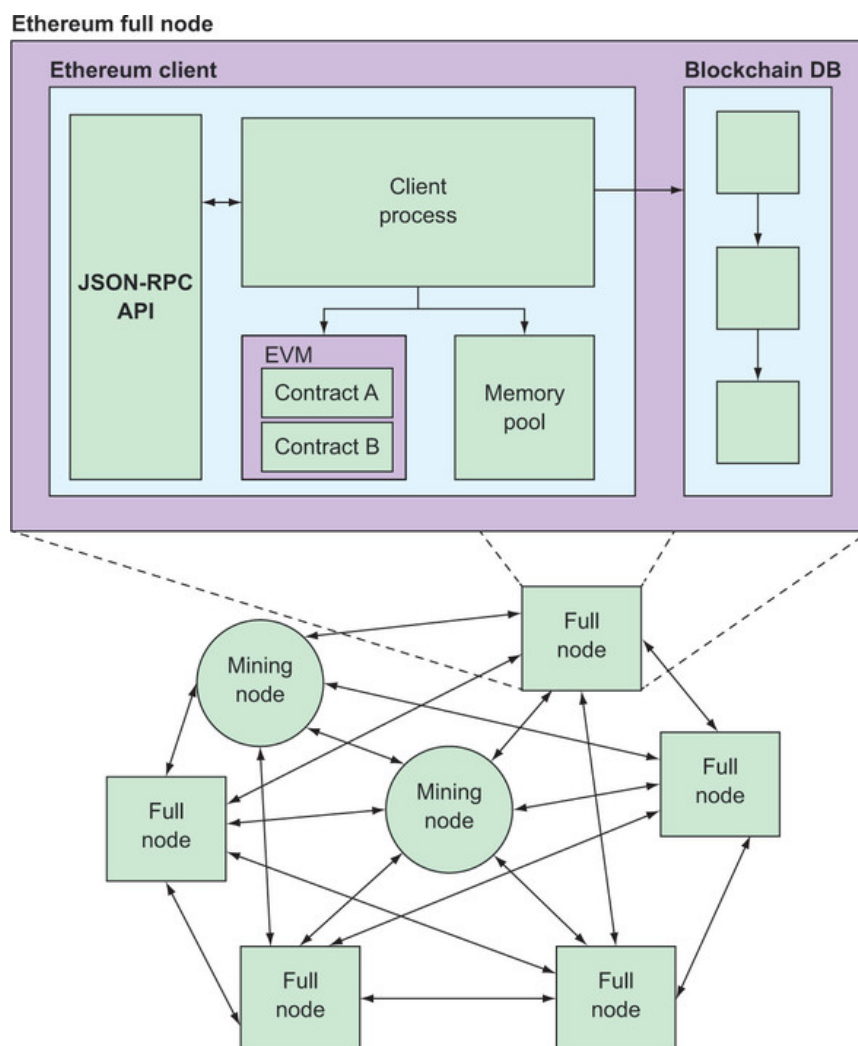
Ethereum full node

Ethereum client

Blockchain DB

JSON-RPC API

Client process

EVM

Contract A

Contract B

Memory pool

Full node

Mining node

Full node

Full node

Mining node

Full node

Full node